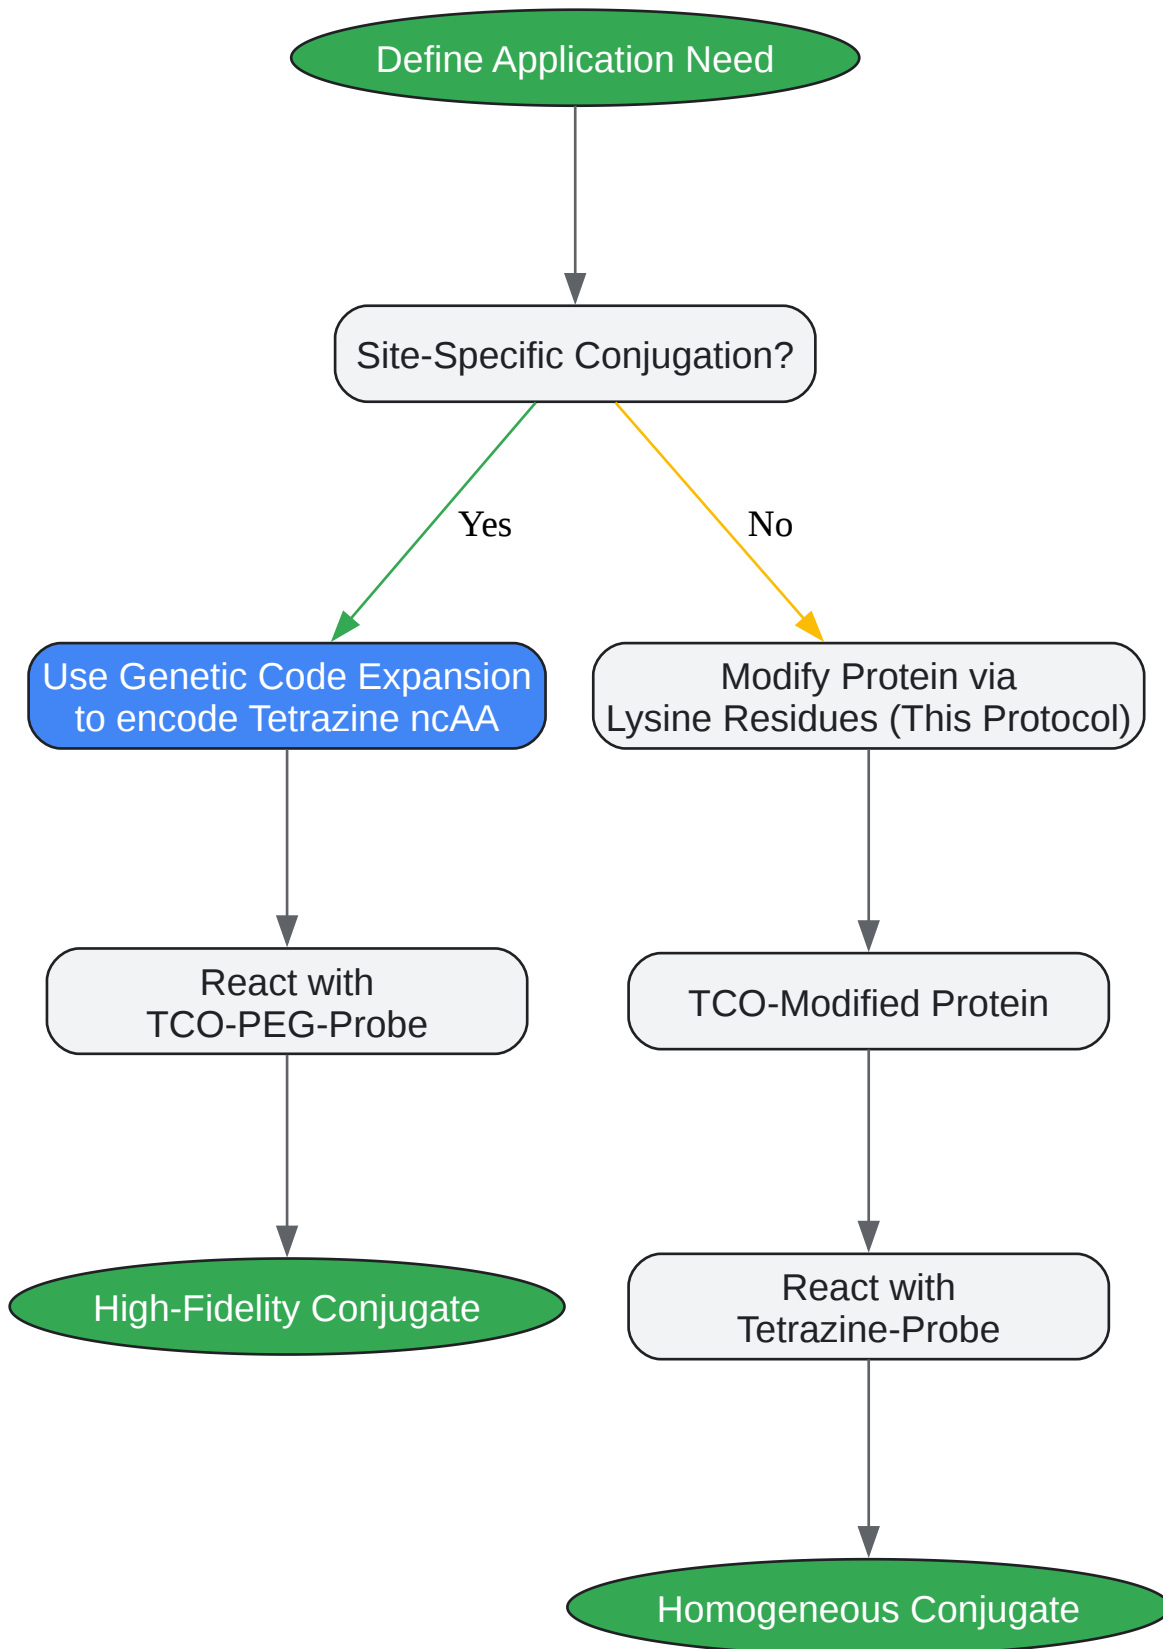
Define Application Need

Site-Specific Conjugation?

Yes

No

Use Genetic Code Expansion to encode Tetrazine ncAA

Modify Protein via Lysine Residues (This Protocol)

React with TCO-PEG-Probe

TCO-Modified Protein

High-Fidelity Conjugate

React with Tetrazine-Probe

Homogeneous Conjugate